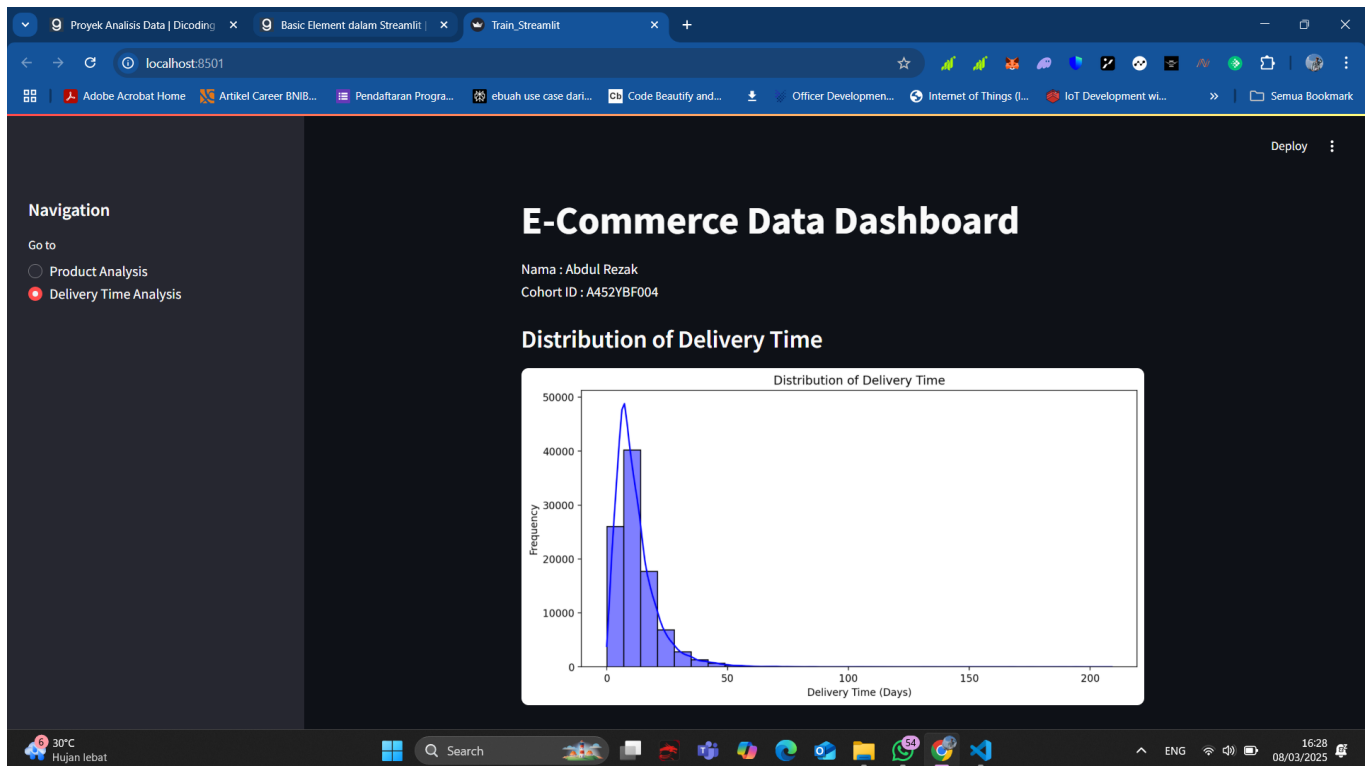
Proyek Analisis Data | Dicoding ×
Basic Element dalam Streamlit | ×
Train_Streamlit ×
+

localhost:8501

Adobe Acrobat Home
Artikel Career BNIB...
Pendaftaran Progra...
ebuah use case dari...
Code Beautify and...
Officer Developmen...
Internet of Things (I...
IoT Development wi...
»
Semua Bookmark

Deploy

Navigation

Go to

Product Analysis

Delivery Time Analysis

E-Commerce Data Dashboard

Nama : Abdul Rezak

Cohort ID : A452YBF004

Distribution of Delivery Time

Distribution of Delivery Time

50000
40000
30000
20000
10000
0

Frequency

0
50
100
150
200

Delivery Time (Days)

6
30°C
Hujan lebat

Search

54

ENG

16:28
08/03/2025